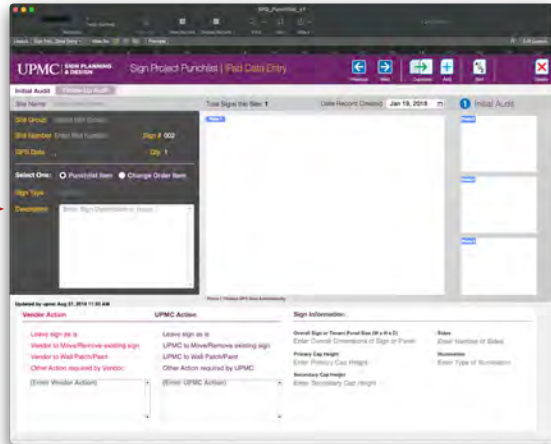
SPG_Punchlist_v1

UPMC | SIGN PLANNING & DESIGN

Sign Project Punchlist | iPad Data Entry

Previous Next Duplicate Add Sort Delete

Initial Audit Follow-Up Audit

Site Name

Total Signs this Site: 1

Date Record Created Jan 19, 2018

1 Initial Audit

Bld Group

Bld Number Enter Bld Number

Sign # 002

GPS Data

Qty 1

Select One: Punchlist Item Change Order Item

Sign Type

Description Enter Sign Description or Issue...

Updated by upmc Aug 27, 2018 11:32 AM

Vendor Action

Leave sign as is

Vendor to Move/Remove existing sign

Vendor to Wall Patch/Paint

Other Action required by Vendor:

Enter Vendor Action

UPMC Action

Leave sign as is

UPMC to Move/Remove existing sign

UPMC to Wall Patch/Paint

Other Action required by UPMC:

Enter UPMC Action

Sign Information:

Overall Sign or Tenant Panel Size (W x H x D)

Enter Overall Dimensions of Sign or Panel

Primary Cap Height

Enter Primary Cap Height

Secondary Cap Height

Enter Secondary Cap Height

Sides

Enter Number of Sides

Illumination

Enter Type of Illumination